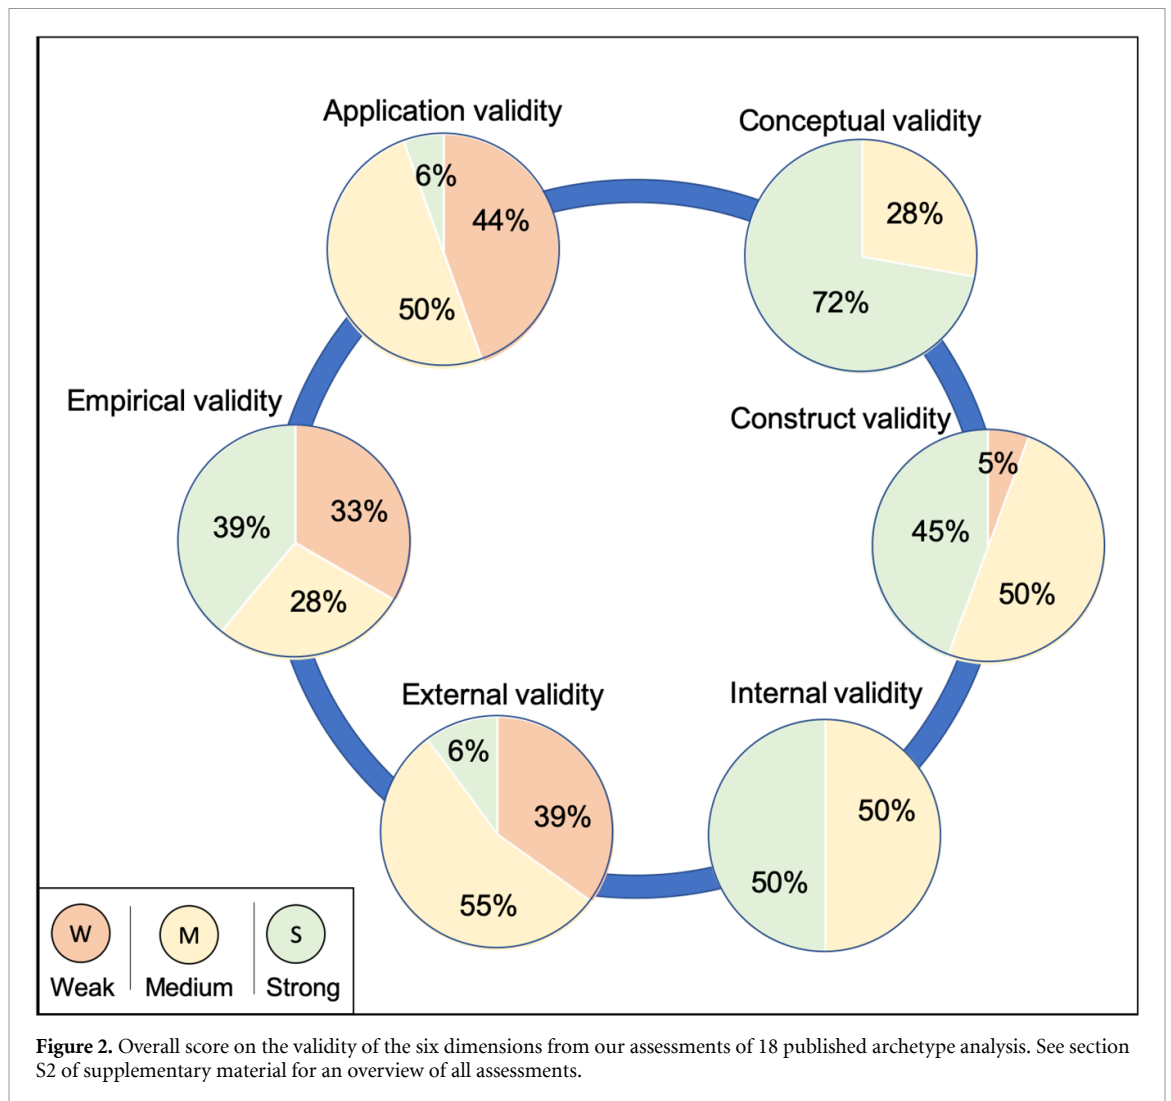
Application validity

6%

44%

50%

Conceptual validity

28%

72%

Empirical validity

39%

33%

28%

Construct validity

5%

45%

50%

External validity

6%

39%

55%

Internal validity

50%

50%

W
Weak

M
Medium

S
Strong

**Figure 2.** Overall score on the validity of the six dimensions from our assessments of 18 published archetype analysis. See section S2 of supplementary material for an overview of all assessments.